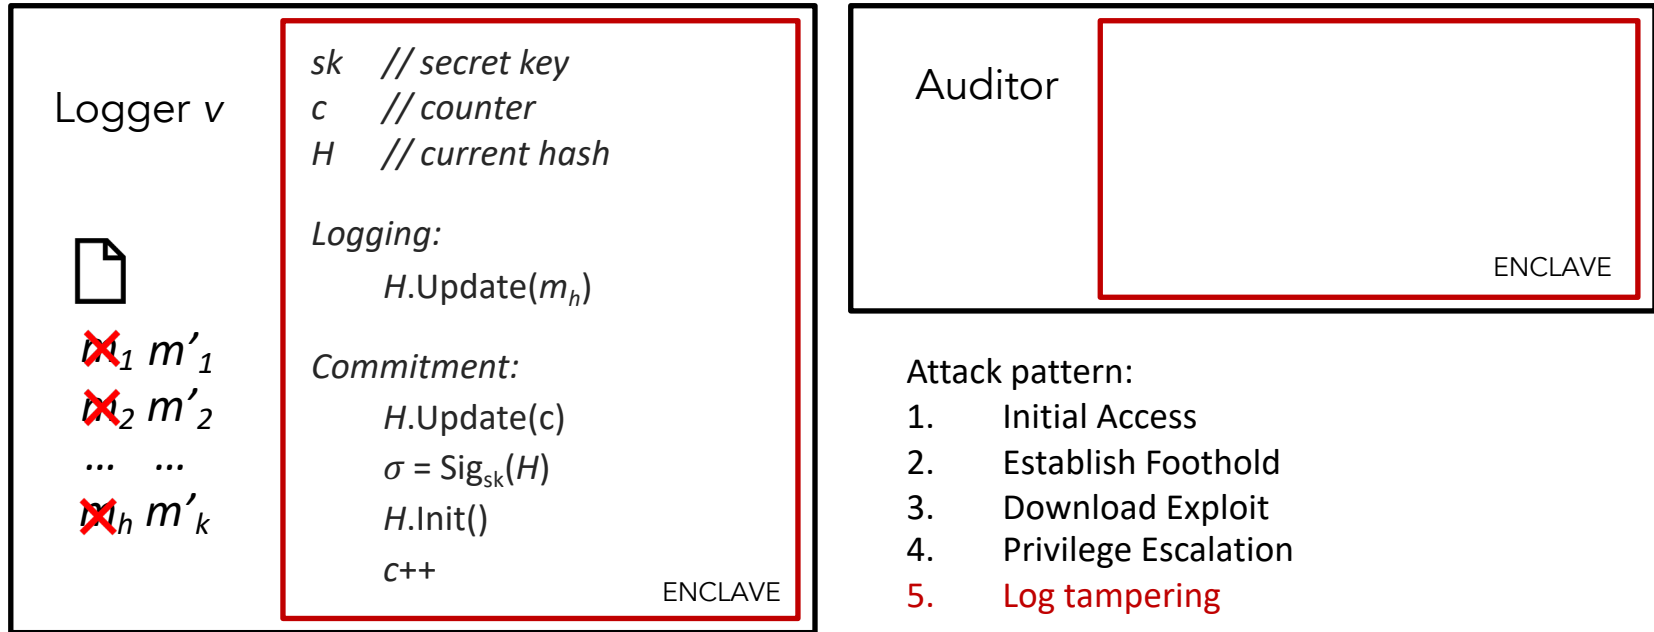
Logger *v*

$m_1$ $m'_1$
$m_2$ $m'_2$
… …
$m_h$ $m'_k$

*sk* // *secret key*
*c* // *counter*
*H* // *current hash*

*Logging:*
$H$.Update($m_h$)

*Commitment:*
$H$.Update(c)
$\sigma$ = Sig$_{sk}$($H$)
$H$.Init()
$c$++

ENCLAVE

Auditor

ENCLAVE

Attack pattern:
1. Initial Access
2. Establish Foothold
3. Download Exploit
4. Privilege Escalation
5. Log tampering